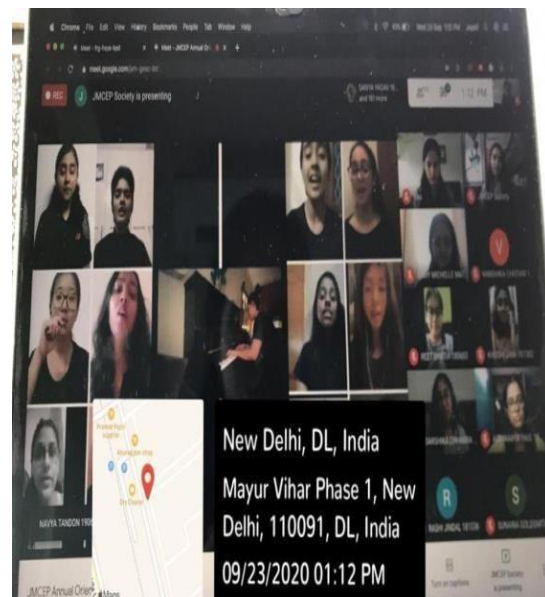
Chrome File Edit View History Bookmarks People Tab Window Help

meet.google.com

REC

J JMCEP Society is presenting

1:12 PM

V

VANSHIKA CHATTAR

NAVYA TANDON

R

S

New Delhi, DL, India

Mayur Vihar Phase 1, New Delhi, 110091, DL, India

09/23/2020 01:12 PM

JMCEP Annual Orie

Maps

Turn on captions

JMCEP Society is presenting